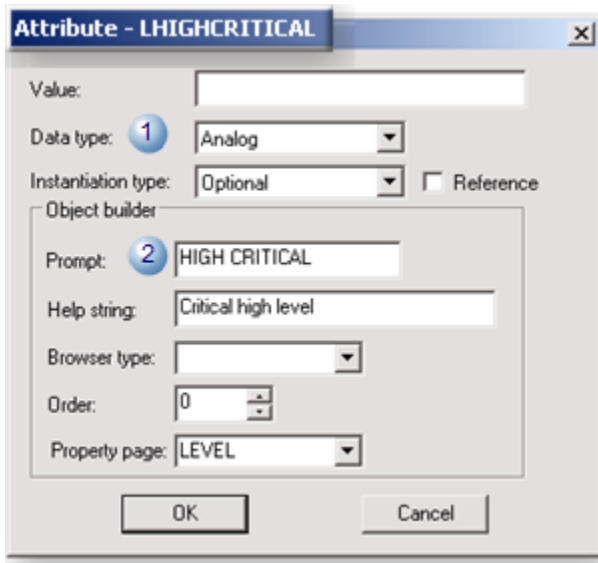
Attribute - LHIGHCRITICAL

Value:

Data type: 1 Analog

Instantiation type: Optional Reference

Object builder

Prompt: 2 HIGH CRITICAL

Help string: Critical high level

Browser type:

Order: 0

Property page: LEVEL

OK Cancel